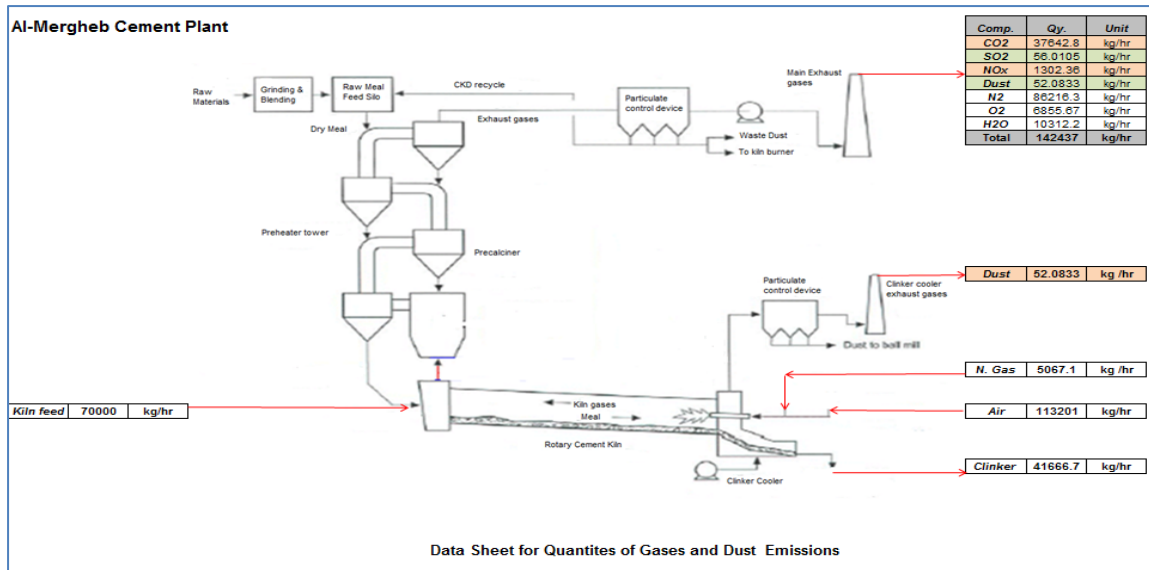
Al-Mergheb Cement Plant

| Comp. | Qy. | Unit |
|---|---|---|
| CO2 | 37642.8 | kg/hr |
| SO2 | 56.0105 | kg/hr |
| NOx | 1302.36 | kg/hr |
| Dust | 52.0833 | kg/hr |
| N2 | 86216.3 | kg/hr |
| O2 | 6855.67 | kg/hr |
| H2O | 10312.2 | kg/hr |
| Total | 142437 | kg/hr |

Raw Materials
Grinding & Blending
Raw Meal Feed Silo
CKD recycle
Particulate control device
Main Exhaust gases
Dry Meal
Exhaust gases
Waste Dust
To kiln burner
Preheater tower
Precalciner

| Dust | 52.0833 | kg /hr |
|---|---|---|

Particulate control device
Clinker cooler exhaust gases
Dust to ball mill

| N. Gas | 5067.1 | kg /hr |
|---|---|---|

| Kiln feed | 70000 | kg/hr |
|---|---|---|

Kiln gases
Meal

| Air | 113201 | kg/hr |
|---|---|---|

Rotary Cement Kiln

| Clinker | 41666.7 | kg/hr |
|---|---|---|

Clinker Cooler

Data Sheet for Quantites of Gases and Dust Emissions